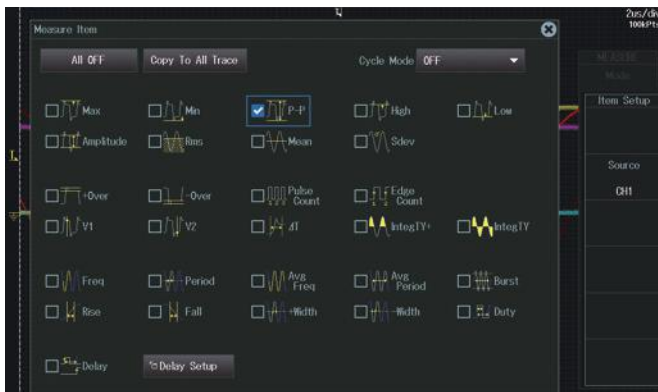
2us/di
100kPts

Measure Item

All OFF

Copy To All Trace

Cycle Mode OFF

Max

Min

P-P

High

Low

Amplitude

Rms

Mean

Sdev

+Over

-Over

Pulse Count

Edge Count

V1

V2

ΔT

IntegTY+

IntegTY

Freq

Period

Avg Freq

Avg Period

Burst

Rise

Fall

+Width

-Width

Duty

Delay

Delay Setup

MEASURE

Mode

Item Setup

Source

CH1